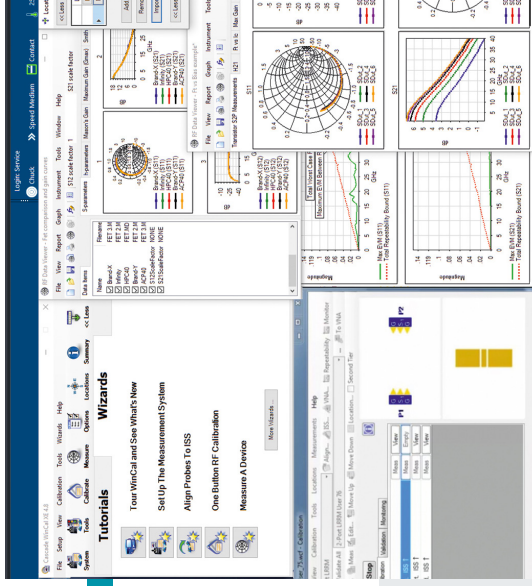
Cascade WinCal XE 4.6

File Setup View Calibration Tools Wizards Help

System Tools Calibrate Measure Options Locations Summary

Tutorials

Wizards

Tour WinCal and See What's New

Set Up The Measurement System

Align Probes To ISS

One Button RF Calibration

Measure A Device

More Wizards ...

<< Less

Data Viewer - Fet comparison and gain curves

File View Report Graph Instrument Tools Window Help

S12 scale factor 1

S-parameters Mason's Gain Maximum Gain (Gmax) Smith

Data Items

Name

Brand-X

Infinity

HPC40

Brand-Y

ACP40

S12ScaleFactor

S21ScaleFactor

FET 3 M

FET 2 M

FET 3 M

FET 2 M

FET 3 M

NONE

NONE

Rename

Brand-X (S12)

Infinity (S12)

HPC40 (S12)

Brand-Y (S12)

ACP40 (S12)

Total Repeatability Bound (S11)

Max EVM (S11)

Magnitude

GHz

Logic Service

Chuck

Speed Medium

Contact

Transistor S2P Measurements

S11

S21

Max Gain

SDUT_1

SDUT_2

SDUT_3

SDUT_4

SDUT_5

SDUT_6

Max EVM (S21)

Total Repeatability Bound (S21)

Calibration

View Calibration Tools Locations Measurements Help

2-Port LRRM

Align

ISS

VNA

Repeatability

Monitor

Move Up

Move Down

Location

Second Tier

To VNA

Stop

Validation

Monitoring

Meas

View

P1

P2